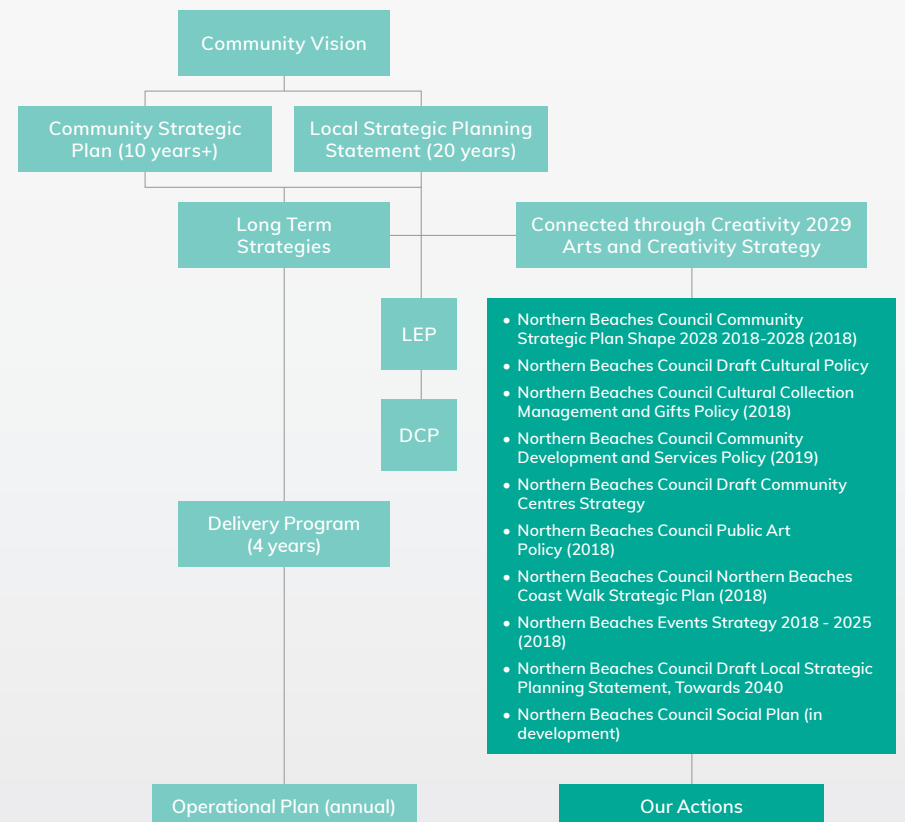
Community Vision

Community Strategic Plan (10 years+)

Local Strategic Planning Statement (20 years)

Long Term Strategies

Connected through Creativity 2029 Arts and Creativity Strategy

LEP

DCP

- Northern Beaches Council Community Strategic Plan Shape 2028 2018-2028 (2018)
- Northern Beaches Council Draft Cultural Policy
- Northern Beaches Council Cultural Collection Management and Gifts Policy (2018)
- Northern Beaches Council Community Development and Services Policy (2019)
- Northern Beaches Council Draft Community Centres Strategy
- Northern Beaches Council Public Art Policy (2018)
- Northern Beaches Council Northern Beaches Coast Walk Strategic Plan (2018)
- Northern Beaches Events Strategy 2018 - 2025 (2018)
- Northern Beaches Council Draft Local Strategic Planning Statement, Towards 2040
- Northern Beaches Council Social Plan (in development)

Delivery Program (4 years)

Operational Plan (annual)

Our Actions